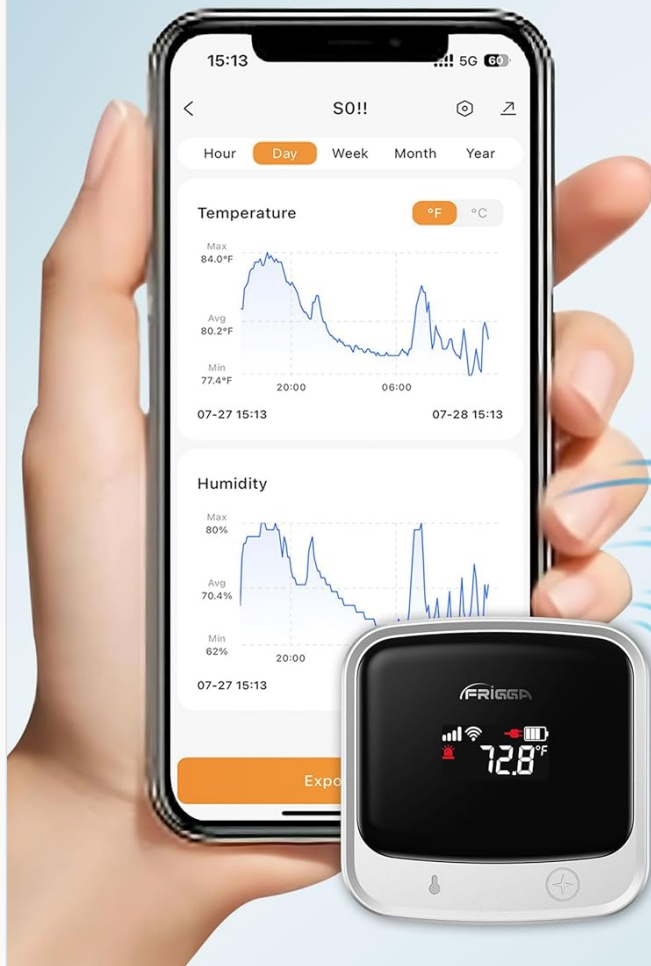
15:13

5G 60

S0!!

Hour

Day

Week

Month

Year

Temperature

°F

°C

Max
84.0°F

Avg
80.2°F

Min
77.4°F

20:00

06:00

07-27 15:13

07-28 15:13

Humidity

Max
80%

Avg
70.4%

Min
62%

20:00

07-27 15:13

Expo

FRIGGA

72.8°F